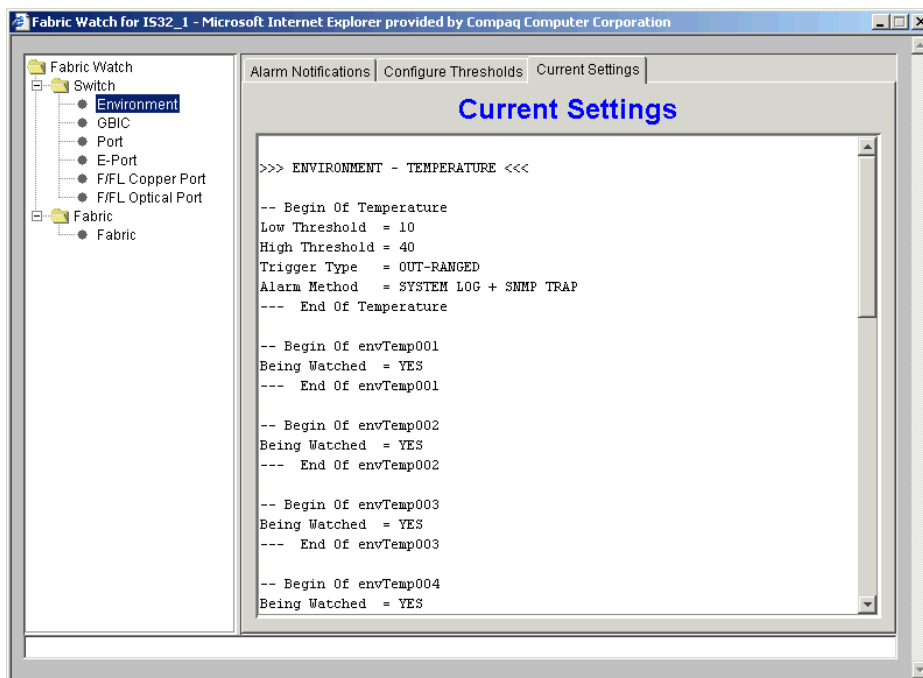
Fabric Watch for IS32_1 - Microsoft Internet Explorer provided by Compaq Computer Corporation

Fabric Watch
Switch
Environment
GBIC
Port
E-Port
F/FL Copper Port
F/FL Optical Port
Fabric
Fabric

Alarm Notifications | Configure Thresholds | Current Settings

Current Settings

>>> ENVIRONMENT - TEMPERATURE <<<

-- Begin Of Temperature
Low Threshold = 10
High Threshold = 40
Trigger Type = OUT-RANGED
Alarm Method = SYSTEM LOG + SNMP TRAP
--- End Of Temperature

-- Begin Of envTemp001
Being Watched = YES
--- End Of envTemp001

-- Begin Of envTemp002
Being Watched = YES
--- End Of envTemp002

-- Begin Of envTemp003
Being Watched = YES
--- End Of envTemp003

-- Begin Of envTemp004
Being Watched = YES